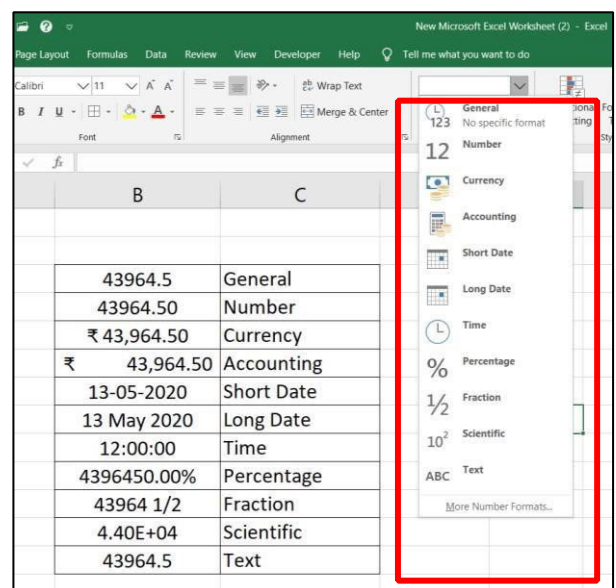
New Microsoft Excel Worksheet (2) - Excel

Page Layout Formulas Data Review View Developer Help Tell me what you want to do

Calibri 11 A A Wrap Text
B I U Merge & Center
Font Alignment

fx

| B | C |
|---|---|
| 43964.5 | General |
| 43964.50 | Number |
| ₹43,964.50 | Currency |
| ₹ 43,964.50 | Accounting |
| 13-05-2020 | Short Date |
| 13 May 2020 | Long Date |
| 12:00:00 | Time |
| 4396450.00% | Percentage |
| 43964 1/2 | Fraction |
| 4.40E+04 | Scientific |
| 43964.5 | Text |

123 General
No specific format
12 Number
Currency
Accounting
Short Date
Long Date
Time
% Percentage
½ Fraction
$10^2$ Scientific
ABC Text
More Number Formats...